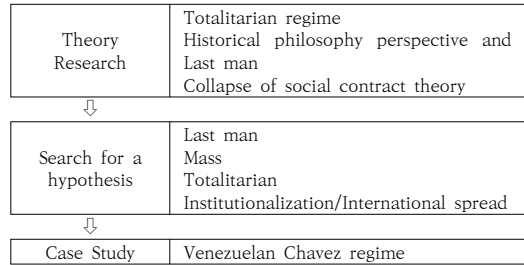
| Theory Research | Totalitarian regime<br>Historical philosophy perspective and Last man<br>Collapse of social contract theory |
|---|---|

⇩

| Search for a hypothesis | Last man<br>Mass<br>Totalitarian<br>Institutionalization/International spread |
|---|---|

⇩

| Case Study | Venezuelan Chavez regime |
|---|---|